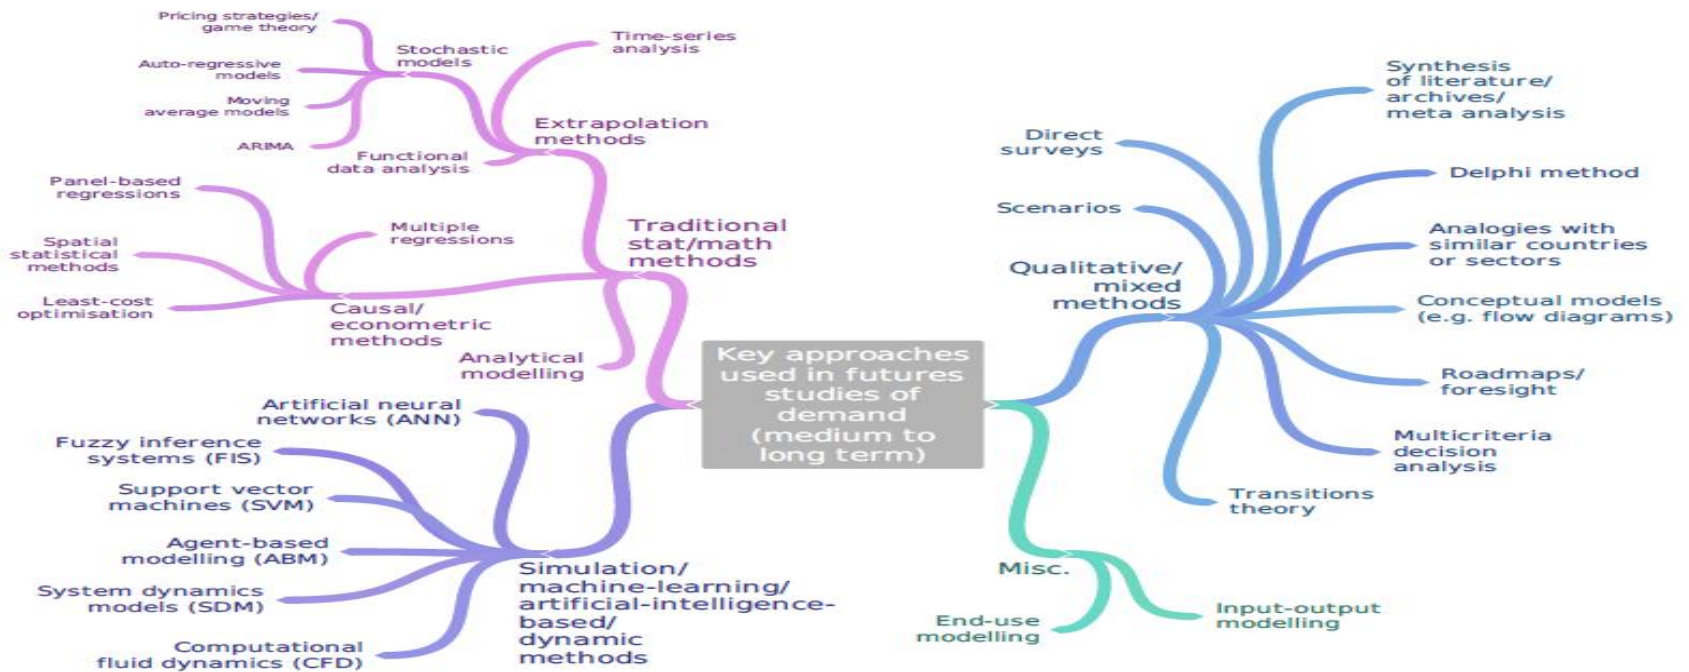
Key approaches used in futures studies of demand (medium to long term)

Traditional stat/math methods

Extrapolation methods

Stochastic models

Pricing strategies/ game theory

Auto-regressive models

Moving average models

ARIMA

Time-series analysis

Functional data analysis

Causal/ econometric methods

Panel-based regressions

Multiple regressions

Spatial statistical methods

Least-cost optimisation

Analytical modelling

Simulation/ machine-learning/ artificial-intelligence-based/ dynamic methods

Artificial neural networks (ANN)

Fuzzy inference systems (FIS)

Support vector machines (SVM)

Agent-based modelling (ABM)

System dynamics models (SDM)

Computational fluid dynamics (CFD)

Qualitative/ mixed methods

Direct surveys

Scenarios

Synthesis of literature/ archives/ meta analysis

Delphi method

Analogies with similar countries or sectors

Conceptual models (e.g. flow diagrams)

Roadmaps/ foresight

Multicriteria decision analysis

Transitions theory

Misc.

End-use modelling

Input-output modelling